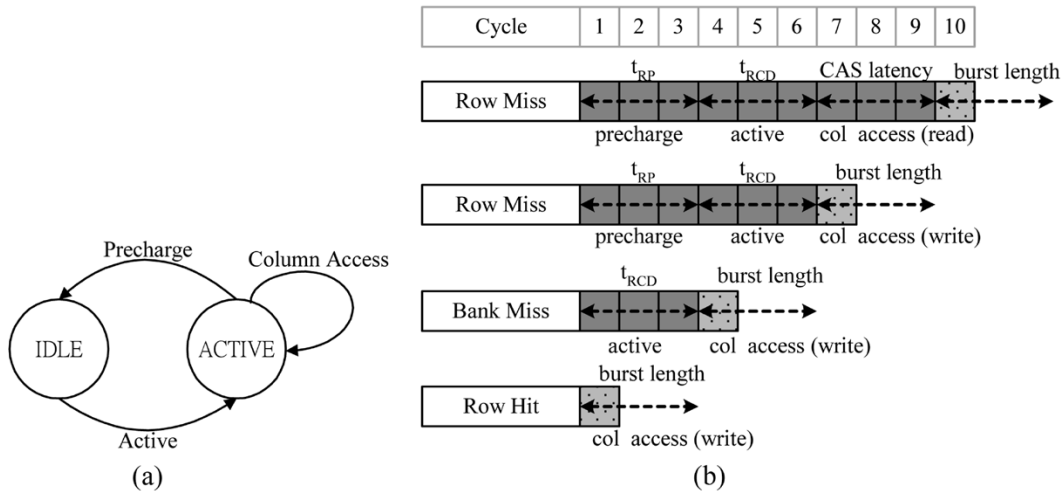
Precharge
Column Access
IDLE
ACTIVE
Active
(a)

| Cycle | 1 | 2 | 3 | 4 | 5 | 6 | 7 | 8 | 9 | 10 |
|---|---|---|---|---|---|---|---|---|---|---|

$t_{RP}$ $t_{RCD}$ CAS latency burst length
Row Miss
precharge active col access (read)

$t_{RP}$ $t_{RCD}$ burst length
Row Miss
precharge active col access (write)

$t_{RCD}$ burst length
Bank Miss
active col access (write)

burst length
Row Hit
col access (write)
(b)